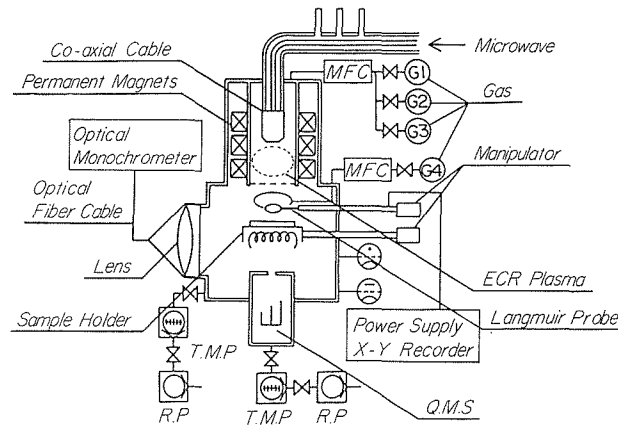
Co-axial Cable
Microwave
Permanent Magnets
MFC
G1
G2
G3
Gas
Optical Monochrometer
MFC
G4
Manipulator
Optical Fiber Cable
Lens
ECR Plasma
Sample Holder
Langmuir Probe
Power Supply
X-Y Recorder
T.M.P
R.P
T.M.P
R.P
Q.M.S